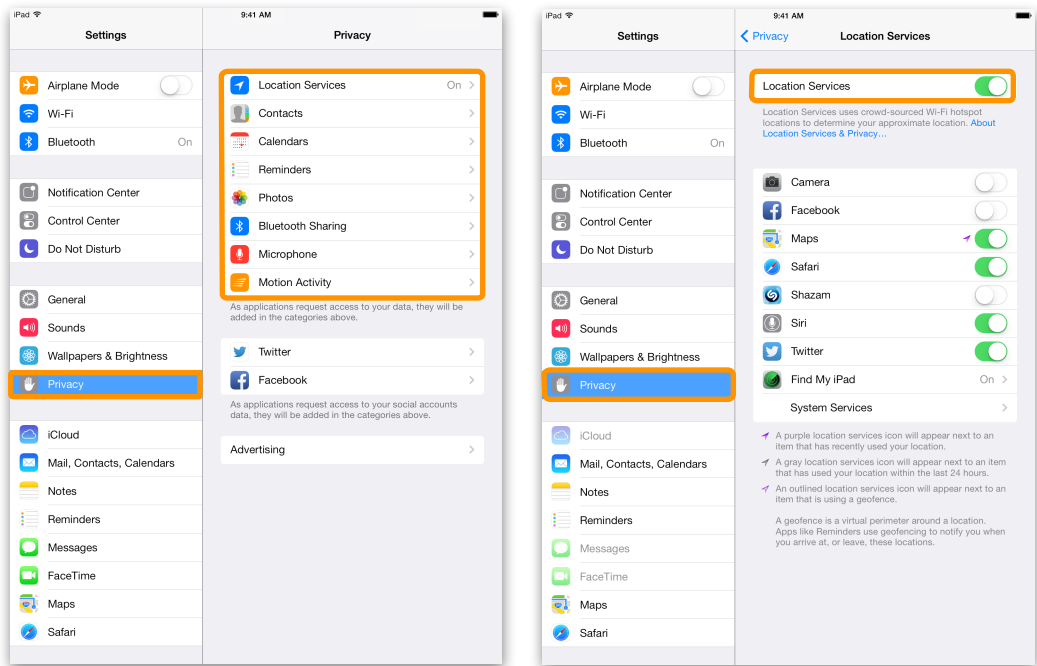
iPad
9:41 AM

Settings

Airplane Mode
Wi-Fi
Bluetooth On

Notification Center
Control Center
Do Not Disturb

General
Sounds
Wallpapers & Brightness
Privacy

iCloud
Mail, Contacts, Calendars
Notes
Reminders
Messages
FaceTime
Maps
Safari

Privacy

Location Services On
Contacts
Calendars
Reminders
Photos
Bluetooth Sharing
Microphone
Motion Activity

As applications request access to your data, they will be added in the categories above.

Twitter
Facebook

As applications request access to your social accounts data, they will be added in the categories above.

Advertising

iPad
9:41 AM

Settings

Airplane Mode
Wi-Fi
Bluetooth On

Notification Center
Control Center
Do Not Disturb

General
Sounds
Wallpapers & Brightness
Privacy

iCloud
Mail, Contacts, Calendars
Notes
Reminders
Messages
FaceTime
Maps
Safari

Privacy
Location Services

Location Services

Location Services uses crowd-sourced Wi-Fi hotspot locations to determine your approximate location. About Location Services & Privacy…

Camera
Facebook
Maps
Safari
Shazam
Siri
Twitter
Find My iPad On
System Services

A purple location services icon will appear next to an item that has recently used your location.

A gray location services icon will appear next to an item that has used your location within the last 24 hours.

An outlined location services icon will appear next to an item that is using a geofence.

A geofence is a virtual perimeter around a location. Apps like Reminders use geofencing to notify you when you arrive at, or leave, these locations.